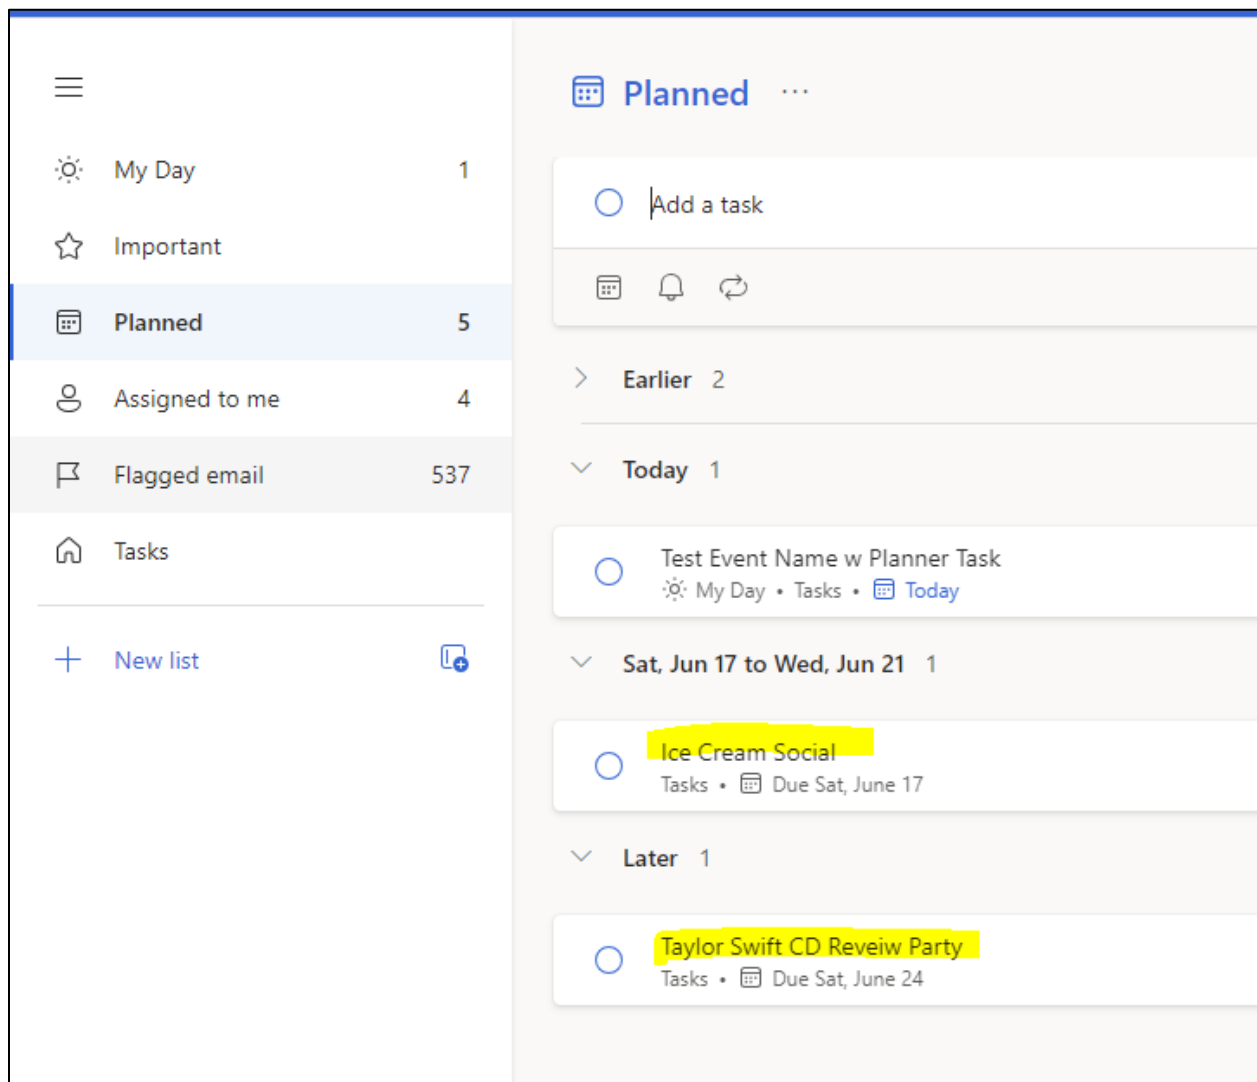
My Day 1

Important

Planned 5

Assigned to me 4

Flagged email 537

Tasks

New list

Planned ···

Add a task

Earlier 2

Today 1

Test Event Name w Planner Task
My Day • Tasks • Today

Sat, Jun 17 to Wed, Jun 21 1

Ice Cream Social
Tasks • Due Sat, June 17

Later 1

Taylor Swift CD Reveiw Party
Tasks • Due Sat, June 24